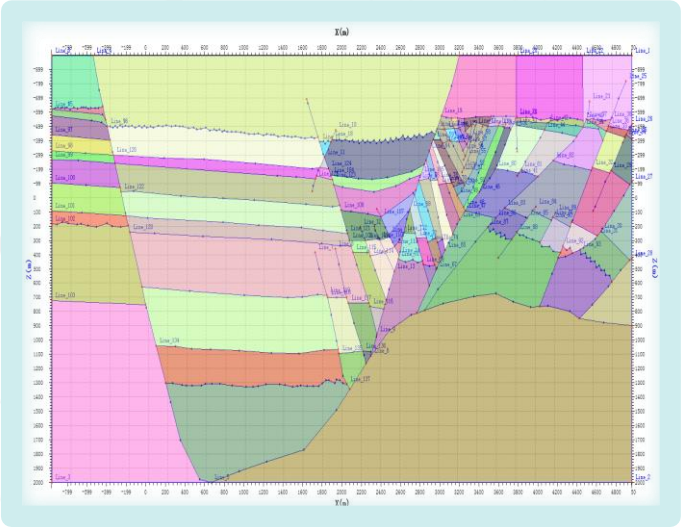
X(m)

-799 -599 -199 0 200 400 600 800 1000 1200 1400 1600 1800 2000 2200 2400 2600 2800 3000 3200 3400 3600 3800 4000 4200 4400 4600 4800 50

Z(m)

Z(m)

Line_1
Line_2
Line_3
Line_96
Line_97
Line_98
Line_99
Line_100
Line_101
Line_102
Line_103
Line_104
Line_105
Line_106
Line_107
Line_108
Line_109
Line_110

-599 -399 -199 0 100 200 300 400 500 600 700 800 900 1000 1100 1200 1300 1400 1500 1600 1700 1800 1900 2000

X(m)